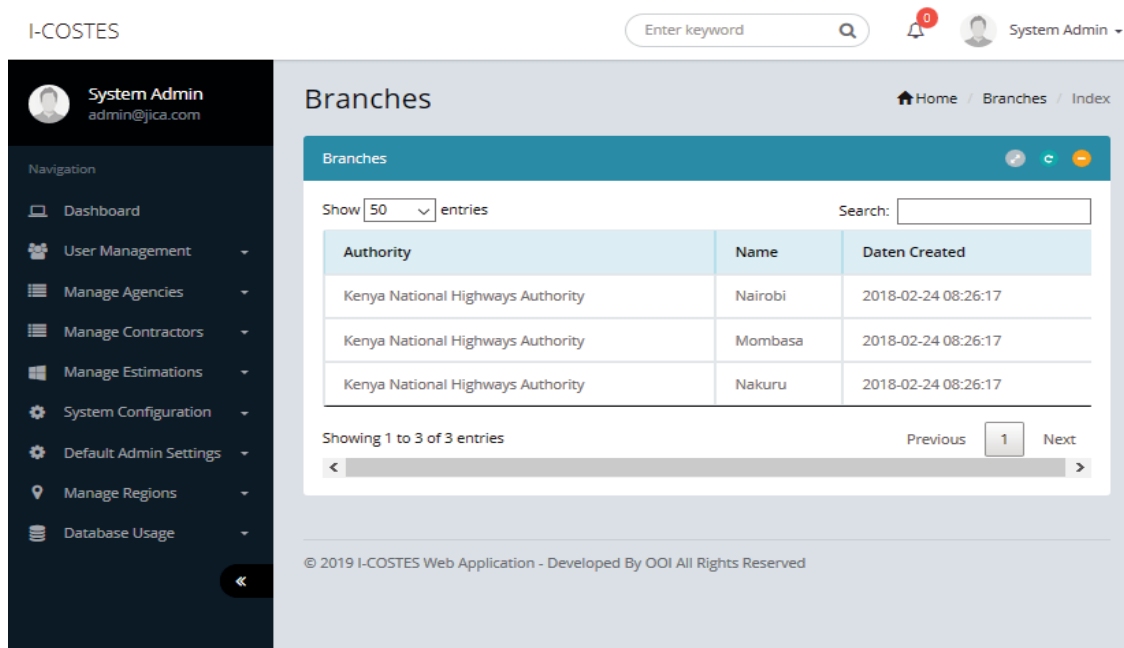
I-COSTES

Enter keyword

0

System Admin

System Admin
admin@jica.com

Navigation

Dashboard

User Management

Manage Agencies

Manage Contractors

Manage Estimations

System Configuration

Default Admin Settings

Manage Regions

Database Usage

«

Branches

Home / Branches / Index

Branches

Show 50 entries

Search:

| Authority | Name | Daten Created |
|---|---|---|
| Kenya National Highways Authority | Nairobi | 2018-02-24 08:26:17 |
| Kenya National Highways Authority | Mombasa | 2018-02-24 08:26:17 |
| Kenya National Highways Authority | Nakuru | 2018-02-24 08:26:17 |

Showing 1 to 3 of 3 entries

Previous 1 Next

© 2019 I-COSTES Web Application - Developed By OOI All Rights Reserved